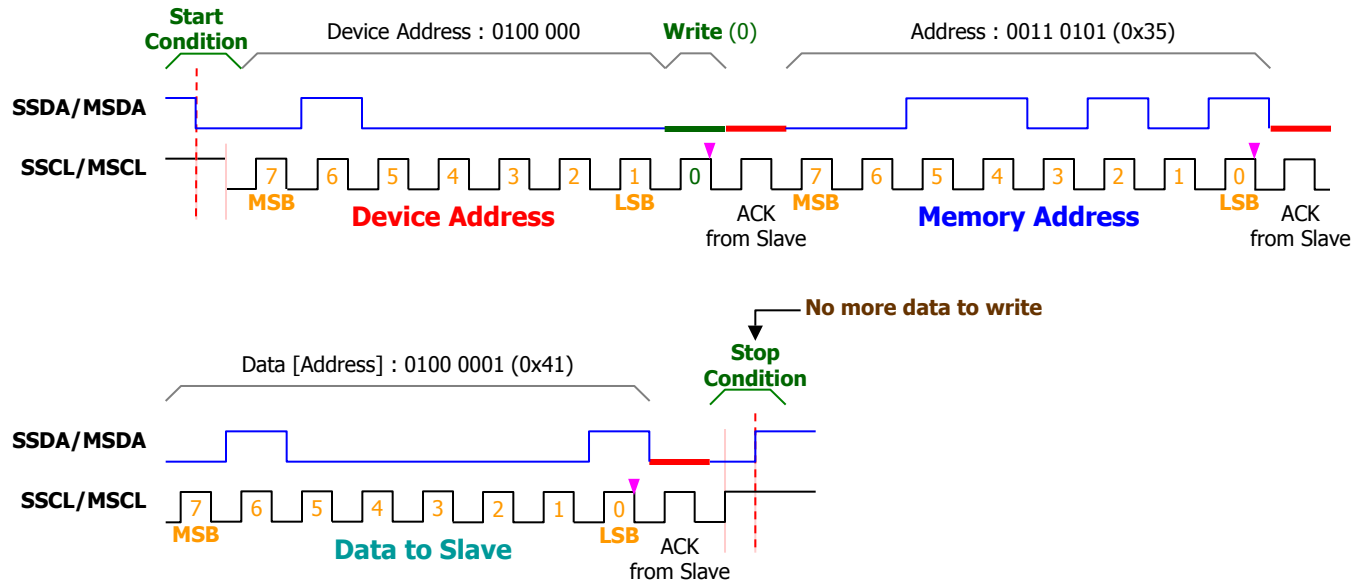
Start Condition

Device Address : 0100 000

Write (0)

Address : 0011 0101 (0x35)

SSDA/MSDA

SSCL/MSCL

7 6 5 4 3 2 1 0

MSB

Device Address

LSB

ACK from Slave

7 6 5 4 3 2 1 0

MSB

Memory Address

LSB

ACK from Slave

No more data to write

Data [Address] : 0100 0001 (0x41)

Stop Condition

SSDA/MSDA

SSCL/MSCL

7 6 5 4 3 2 1 0

MSB

Data to Slave

LSB

ACK from Slave